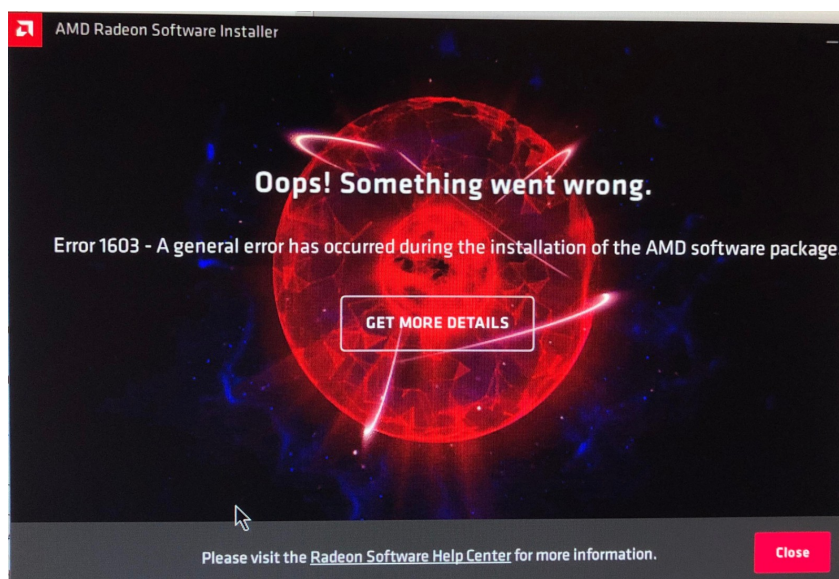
AMD Radeon Software Installer

Oops! Something went wrong.

Error 1603 - A general error has occurred during the installation of the AMD software package

GET MORE DETAILS

Please visit the Radeon Software Help Center for more information.

Close